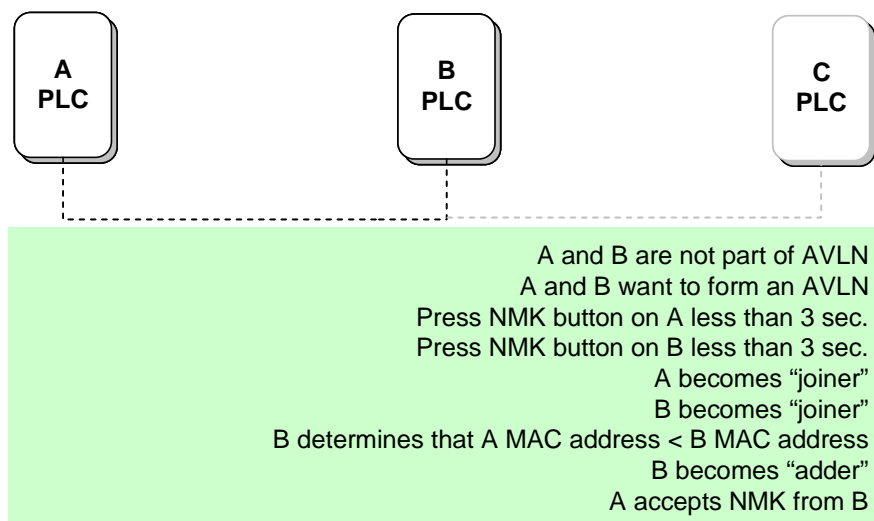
A
PLC

B
PLC

C
PLC

A and B are not part of AVLN
A and B want to form an AVLN
Press NMK button on A less than 3 sec.
Press NMK button on B less than 3 sec.
A becomes “joiner”
B becomes “joiner”
B determines that A MAC address < B MAC address
B becomes “adder”
A accepts NMK from B